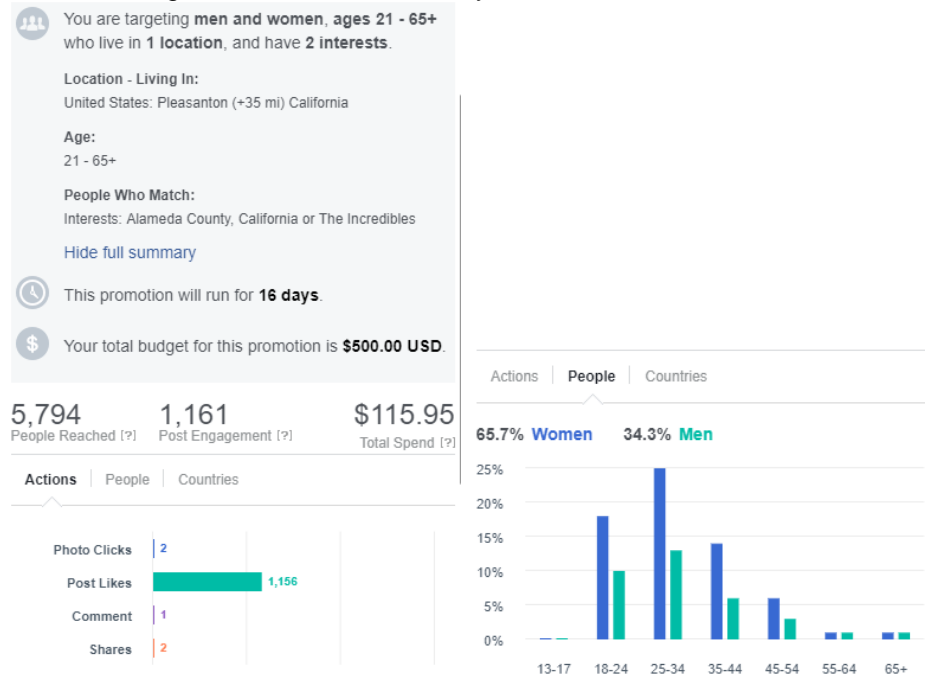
You are targeting **men and women**, **ages 21 - 65+** who live in **1 location**, and have **2 interests**.

Location - Living In:
United States: Pleasanton (+35 mi) California

Age:
21 - 65+

People Who Match:
Interests: Alameda County, California or The Incredibles

Hide full summary

This promotion will run for **16 days**.

Your total budget for this promotion is **$500.00 USD**.

5,794
People Reached [?]

1,161
Post Engagement [?]

$115.95
Total Spend [?]

Actions | People | Countries

Photo Clicks 2
Post Likes 1,156
Comment 1
Shares 2

Actions | People | Countries

65.7% Women 34.3% Men

25%
20%
15%
10%
5%
0%

13-17 18-24 25-34 35-44 45-54 55-64 65+